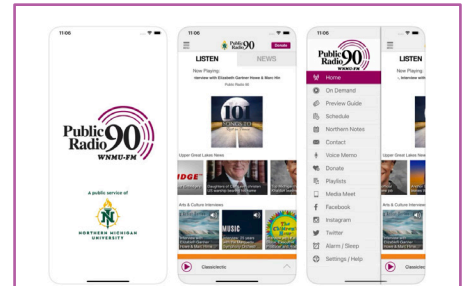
11:06

Public Radio 90
WNMU-FM

A public service of

NORTHERN MICHIGAN UNIVERSITY

11:06

Public Radio 90

Donate

LISTEN

NEWS

Now Playing:
Interview with Elizabeth Gartner Howes & Marc Hir

Public Radio 90

10 SONGS TO

Upper Great Lakes News

IDGE

Arts & Culture Interviews

MUSIC

Classictrcis

11:06

Public Radio 90
WNMU-FM

Home

On Demand

Preview Guide

Schedule

Northern Notes

Contact

Voice Memo

Donate

Playlists

Media Meet

Facebook

Instagram

Twitter

Alarm / Sleep

Settings / Help

LISTEN

Now Playing:
Interview with

Upper Great Lakes

Arts & Culture Int